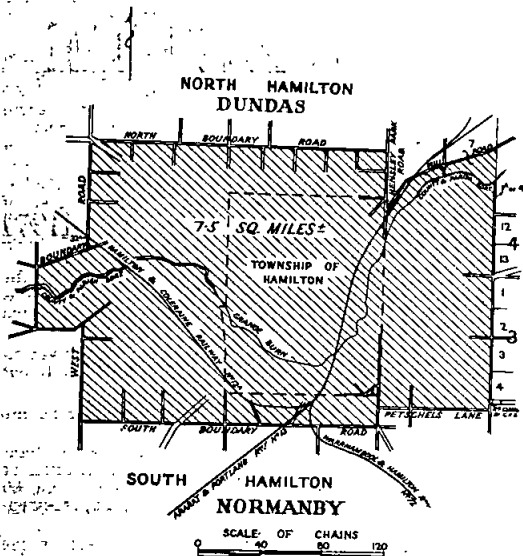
NORTH HAMILTON
DUNDAS

NORTH BOUNDARY ROAD

WEST ROAD

BOUNDARY

7·5 SQ. MILES±

TOWNSHIP OF HAMILTON

HAMILTON & COLERAINE RAILWAY

GRANGE BURN

SOUTH BOUNDARY ROAD

PETSCHELS LANE

ARARAT & PORTLAND RLY

WARRNAMBOOL & HAMILTON

SOUTH HAMILTON
NORMANBY

12
4
13
1
2
3
3
4
7

SCALE OF CHAINS
0 40 80 120